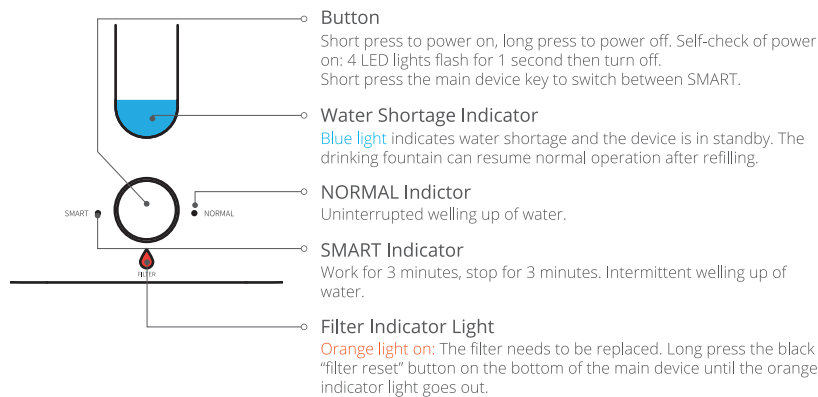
SMART
NORMAL
FILTER

Button
Short press to power on, long press to power off. Self-check of power on: 4 LED lights flash for 1 second then turn off.
Short press the main device key to switch between SMART.

Water Shortage Indicator
Blue light indicates water shortage and the device is in standby. The drinking fountain can resume normal operation after refilling.

NORMAL Indictor
Uninterrupted welling up of water.

SMART Indicator
Work for 3 minutes, stop for 3 minutes. Intermittent welling up of water.

Filter Indicator Light
Orange light on: The filter needs to be replaced. Long press the black "filter reset" button on the bottom of the main device until the orange indicator light goes out.